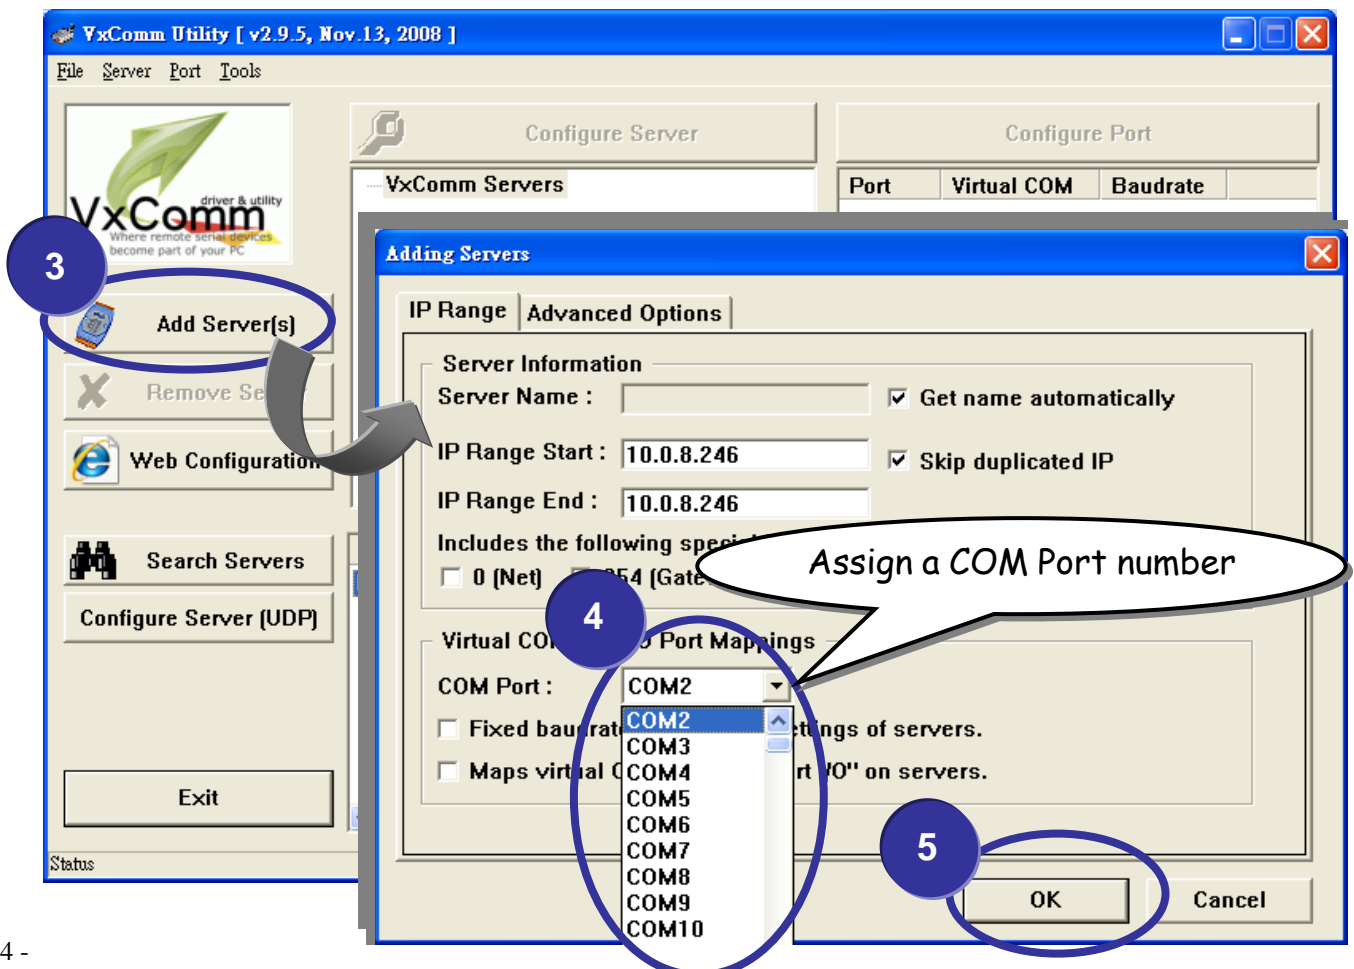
VxComm Utility [ v2.9.5, Nov.13, 2008 ]

File Server Port Tools

VxComm driver & utility Where remote serial devices become part of your PC

Configure Server

Configure Port

VxComm Servers

| Port | Virtual COM | Baudrate |
|---|---|---|

3

Add Server[s]

Remove Se

Web Configuration

Search Servers

Configure Server (UDP)

Exit

Status

Adding Servers

IP Range Advanced Options

Server Information

Server Name :

Get name automatically

IP Range Start : 10.0.8.246

Skip duplicated IP

IP Range End : 10.0.8.246

Includes the following spec

0 (Net) 254 (Gate

Assign a COM Port number

4

Virtual CO Port Mappings

COM Port : COM2

COM2
COM3
COM4
COM5
COM6
COM7
COM8
COM9
COM10

Fixed baud rat ttings of servers.

Maps virt al C rt I/O" on servers.

5

OK

Cancel

4 -